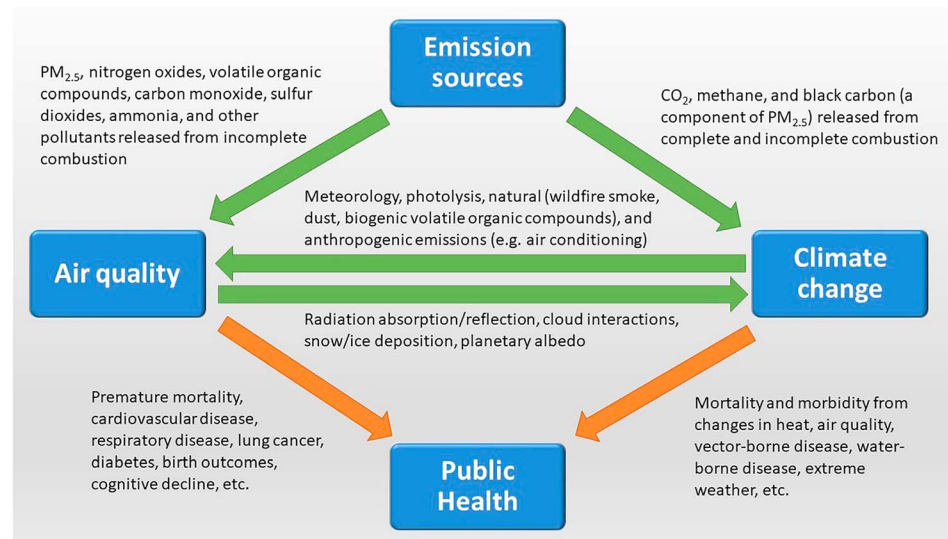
Emission sources

$PM_{2.5}$, nitrogen oxides, volatile organic compounds, carbon monoxide, sulfur dioxides, ammonia, and other pollutants released from incomplete combustion

$CO_2$, methane, and black carbon (a component of $PM_{2.5}$) released from complete and incomplete combustion

Meteorology, photolysis, natural (wildfire smoke, dust, biogenic volatile organic compounds), and anthropogenic emissions (e.g. air conditioning)

Air quality

Climate change

Radiation absorption/reflection, cloud interactions, snow/ice deposition, planetary albedo

Premature mortality, cardiovascular disease, respiratory disease, lung cancer, diabetes, birth outcomes, cognitive decline, etc.

Mortality and morbidity from changes in heat, air quality, vector-borne disease, water-borne disease, extreme weather, etc.

Public Health